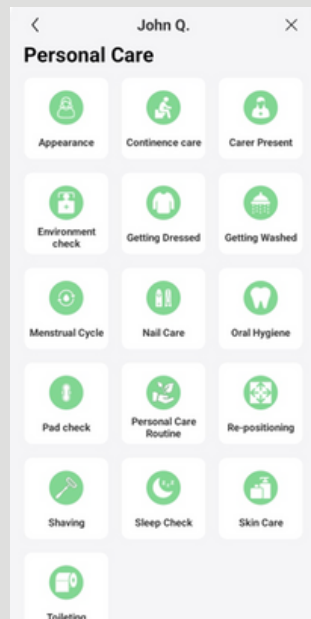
<
John Q.
×

Personal Care

Appearance
Continence care
Carer Present
Environment check
Getting Dressed
Getting Washed
Menstrual Cycle
Nail Care
Oral Hygiene
Pad check
Personal Care Routine
Re-positioning
Shaving
Sleep Check
Skin Care
Toileting